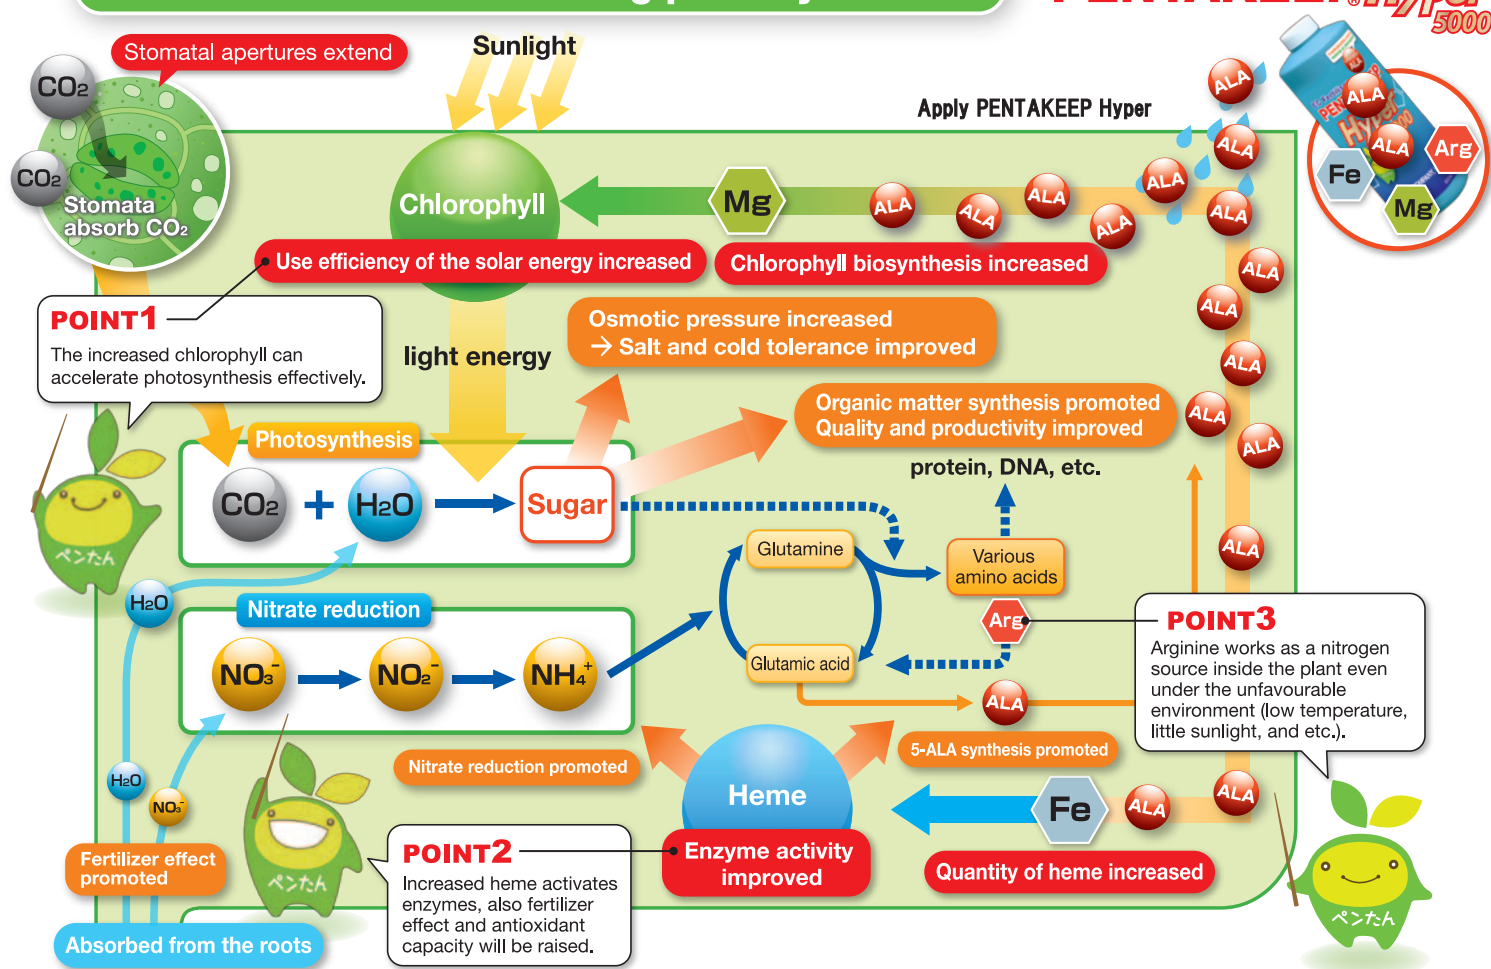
Stomatal apertures extend

Sunlight

$CO_2$

$CO_2$

Stomata absorb $CO_2$

Apply PENTAKEEP Hyper

5000

Fe

Arg

Mg

ALA

Chlorophyll

Mg

Use efficiency of the solar energy increased

Chlorophyll biosynthesis increased

POINT1

The increased chlorophyll can accelerate photosynthesis effectively.

light energy

Osmotic pressure increased
→ Salt and cold tolerance improved

Organic matter synthesis promoted
Quality and productivity improved

Photosynthesis

$CO_2$ + $H_2O$ → Sugar

protein, DNA, etc.

Glutamine

Various amino acids

ペンたん

$H_2O$

Nitrate reduction

$NO_3^-$ → $NO_2^-$ → $NH_4^+$

Arg

Glutamic acid

POINT3

Arginine works as a nitrogen source inside the plant even under the unfavourable environment (low temperature, little sunlight, and etc.).

ALA

5-ALA synthesis promoted

Nitrate reduction promoted

$H_2O$

$NO_3^-$

Heme

Fe

ALA

ALA

Fertilizer effect promoted

POINT2

Increased heme activates enzymes, also fertilizer effect and antioxidant capacity will be raised.

Enzyme activity improved

Quantity of heme increased

ペンたん

ペンたん

Absorbed from the roots